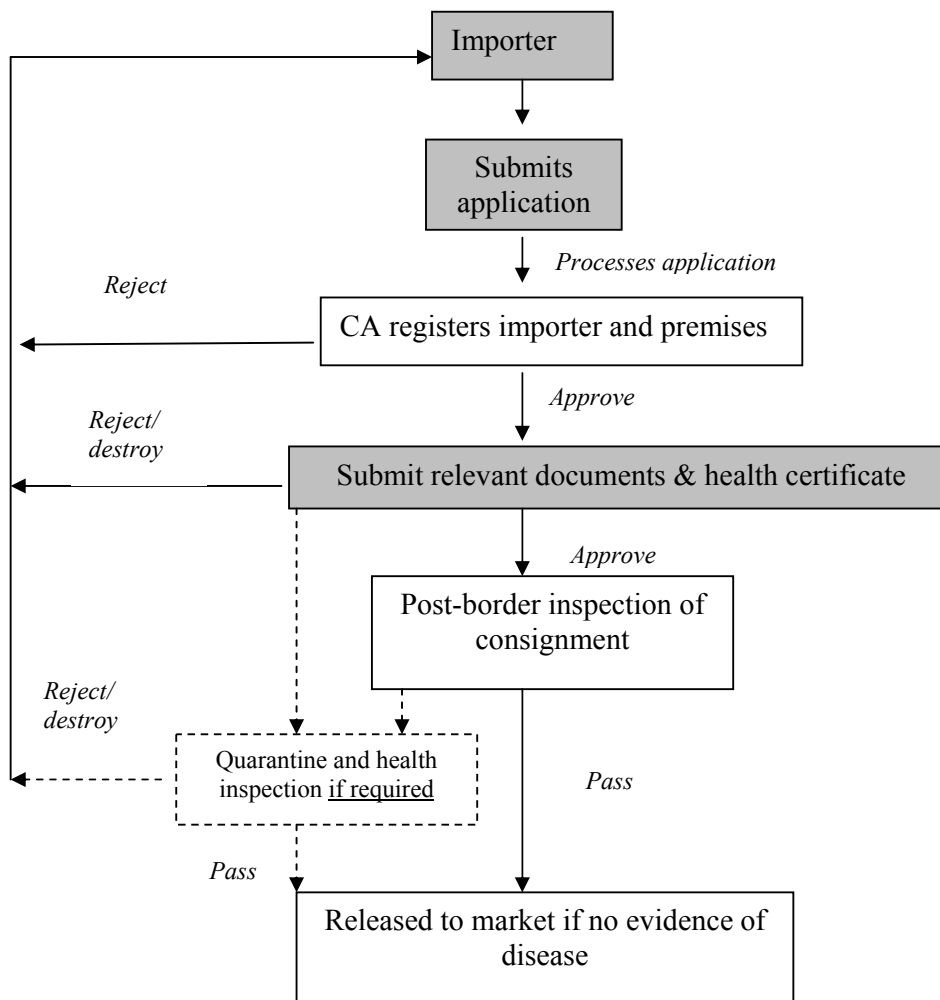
Importer

Submits application

Processes application

Reject

CA registers importer and premises

Approve

Reject/ destroy

Submit relevant documents & health certificate

Approve

Post-border inspection of consignment

Reject/ destroy

Quarantine and health inspection if required

Pass

Pass

Released to market if no evidence of disease